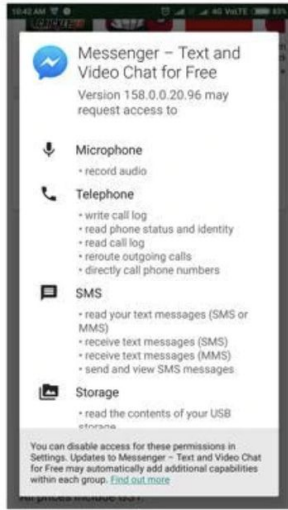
10:42 AM 4G VoLTE 69%

Messenger – Text and Video Chat for Free

Version 158.0.0.20.96 may request access to

Microphone

• record audio

Telephone

• write call log
• read phone status and identity
• read call log
• reroute outgoing calls
• directly call phone numbers

SMS

• read your text messages (SMS or MMS)
• receive text messages (SMS)
• receive text messages (MMS)
• send and view SMS messages

Storage

• read the contents of your USB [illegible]

You can disable access for these permissions in Settings. Updates to Messenger – Text and Video Chat for Free may automatically add additional capabilities within each group. Find out more

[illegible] prices include GST.